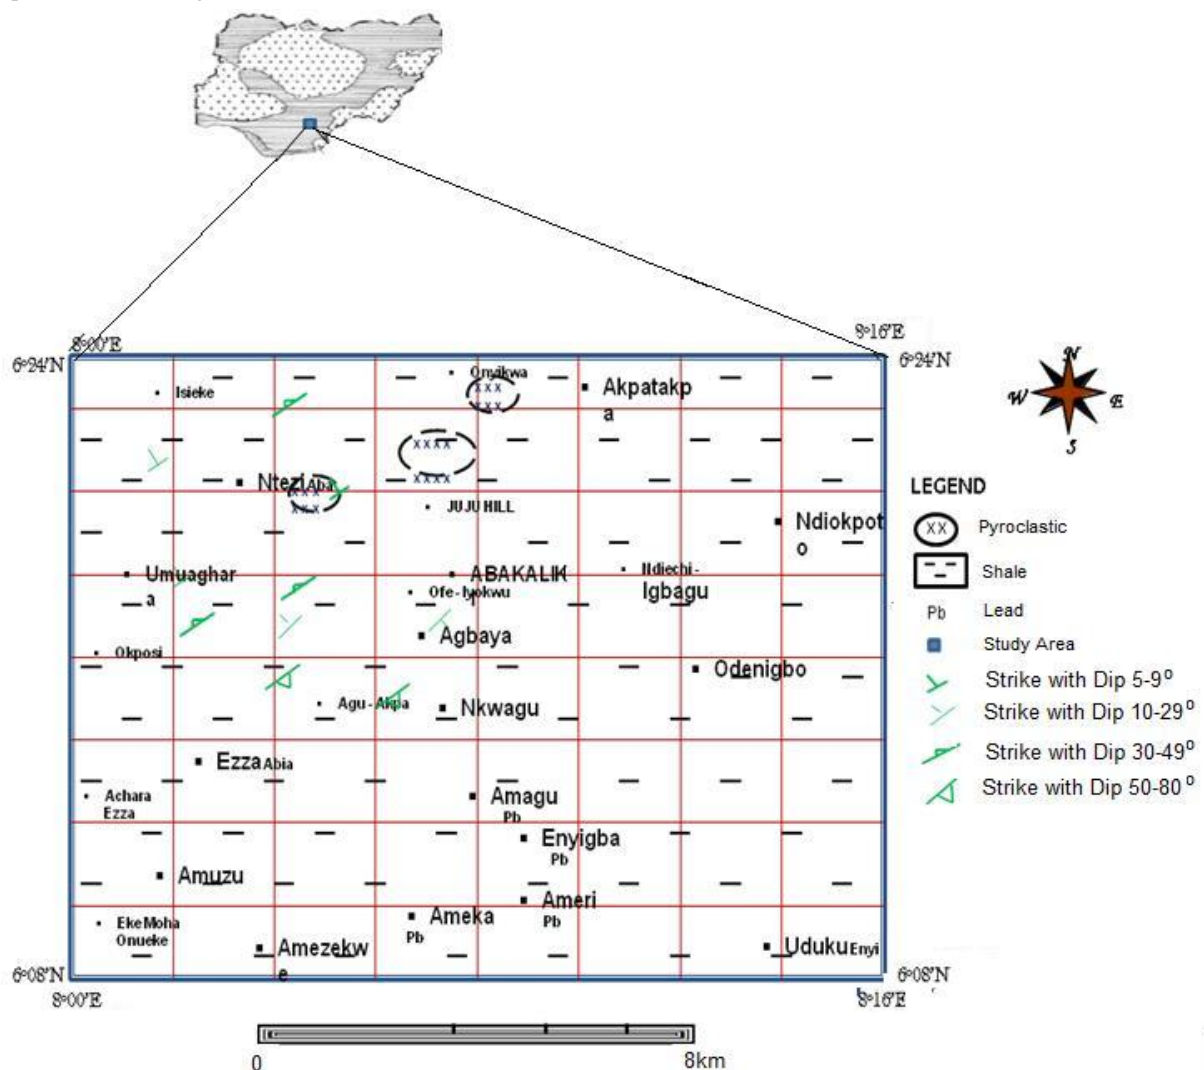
8°00'E
8°16'E
6°24'N
6°24'N

Isieke
Onuikwa
Akpatakpa
Ntezi Aba
JUJU HILL
Ndiokpoto
Umuaghara
ABAKALIKI
Ndiechi-Igbagu
Ofe-Iyokwu
Agbaya
Okposi
Odenigbo
Agu-Akpa
Nkwagu
Ezza Abia
Achara Ezza
Amagu
Pb
Enyigba
Pb
Amuzu
Ameri
Pb
Ameka
Pb
Eke Moha Onueke
Amezekwe
Uduku Enyi

6°08'N
6°08'N
8°00'E
8°16'E

0
8km

N
W
E
S

LEGEND
XX Pyroclastic
Shale
Pb Lead
Study Area
Strike with Dip 5-9°
Strike with Dip 10-29°
Strike with Dip 30-49°
Strike with Dip 50-80°